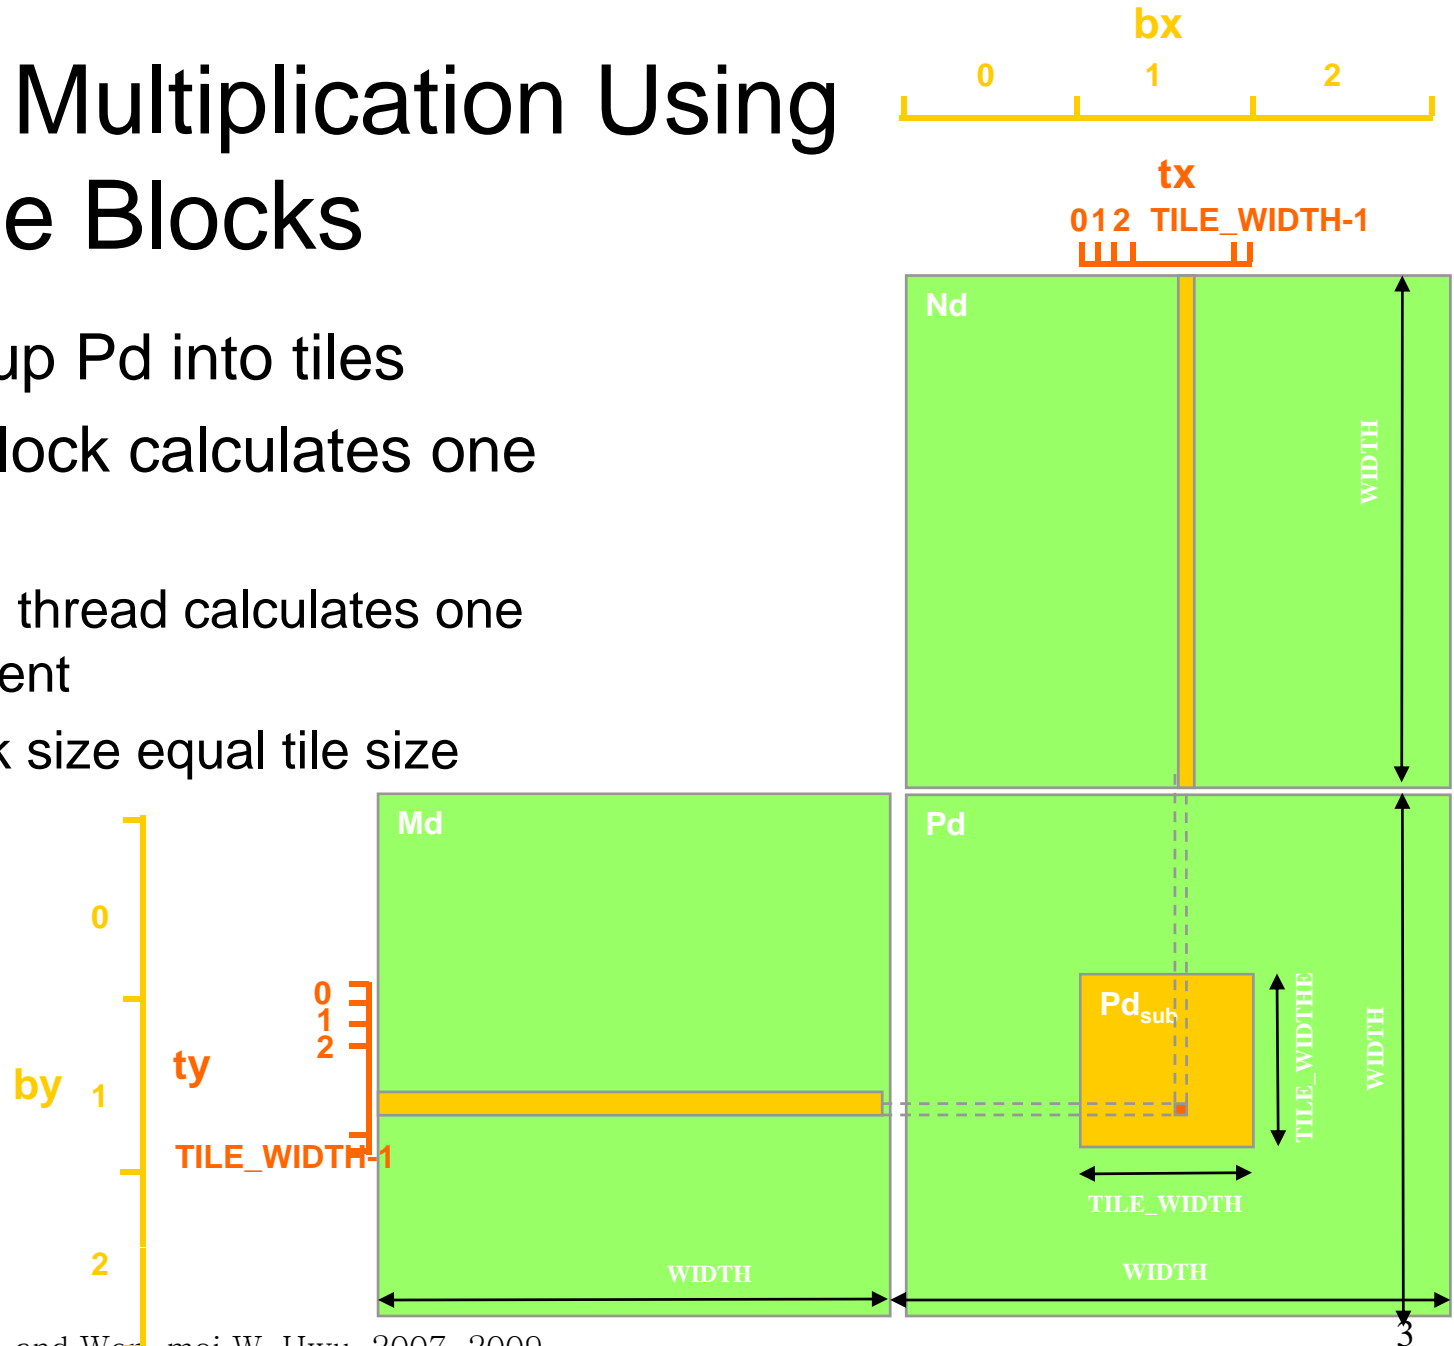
Multiplication Using
e Blocks

up Pd into tiles
lock calculates one

thread calculates one
ent
k size equal tile size

bx
0 1 2
tx
0 1 2 TILE_WIDTH-1
Nd
WIDTH
Md
Pd
Pd$_{sub}$
TILE_WIDTHE
WIDTH
0
by 1
2
ty
0
1
2
TILE_WIDTH-1
TILE_WIDTH
WIDTH
WIDTH
and Wen-mei W. Hwu, 2007–2009
3